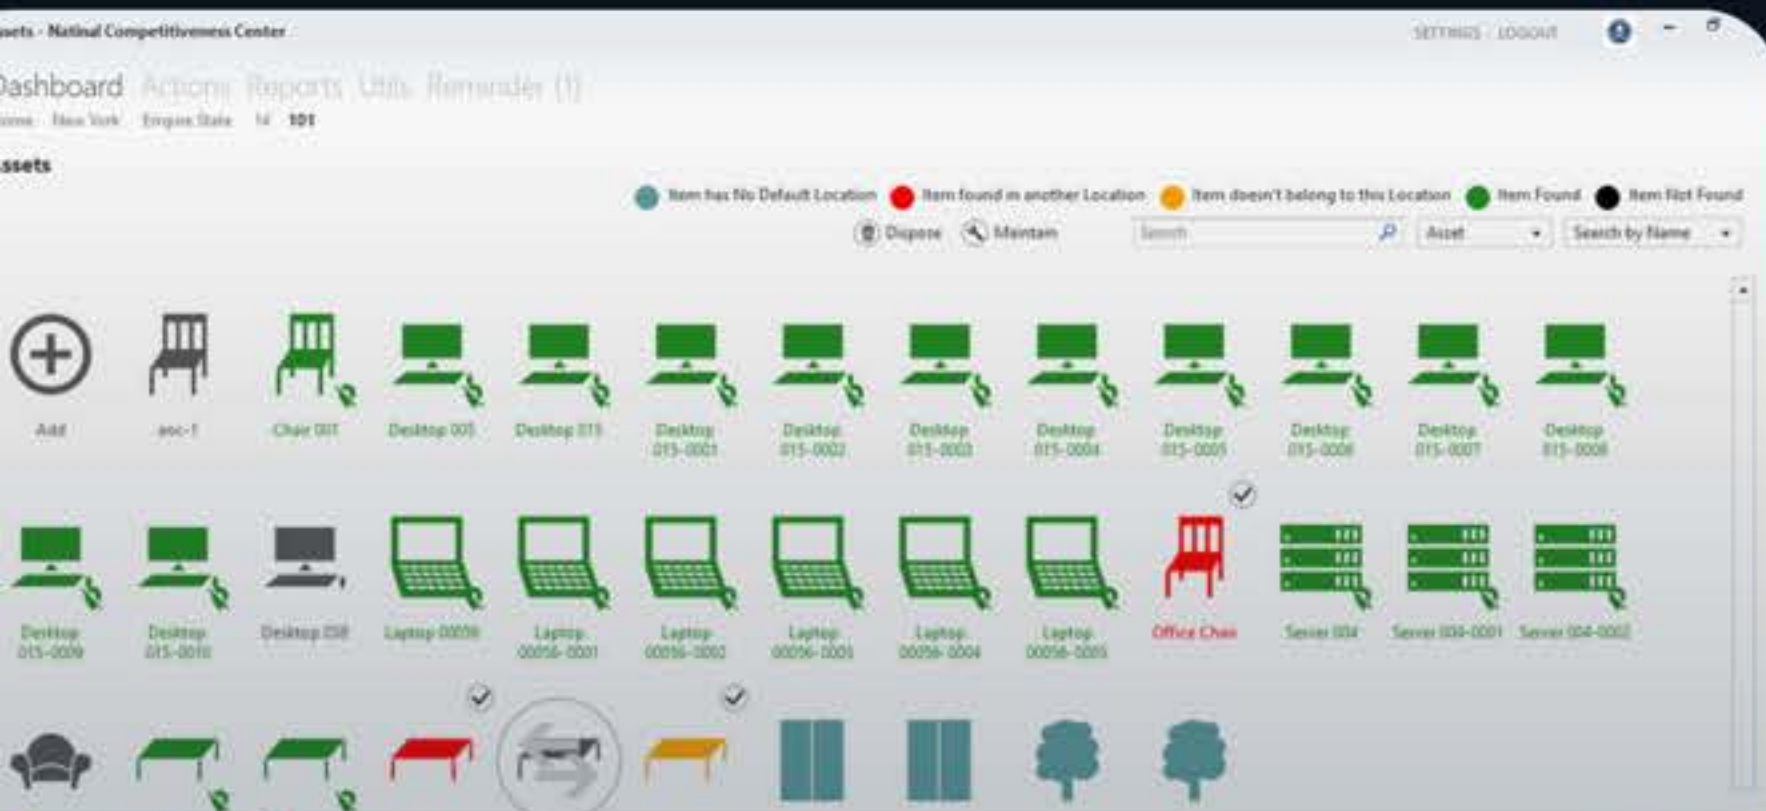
ssets - Natinal Competitiveness Center

SETTINGS | LOGOUT

Dashboard Actions Reports Utils Reminder (1)

ome New York Empire State 14 101

ssets

Item has No Default Location Item found in another Location Item doesn't belong to this Location Item Found Item Not Found

Dispose Maintain Search Asset Search by Name

Add aoc-1 Chair 001 Desktop 005 Desktop 015 Desktop 015-0001 Desktop 015-0002 Desktop 015-0003 Desktop 015-0004 Desktop 015-0005 Desktop 015-0006 Desktop 015-0007 Desktop 015-0008

Desktop 015-0009 Desktop 015-0010 Desktop 038 Laptop 00056 Laptop 00056-0001 Laptop 00056-0002 Laptop 00056-0003 Laptop 00056-0004 Laptop 00056-0005 Office Chair Server 004 Server 004-0001 Server 004-0002